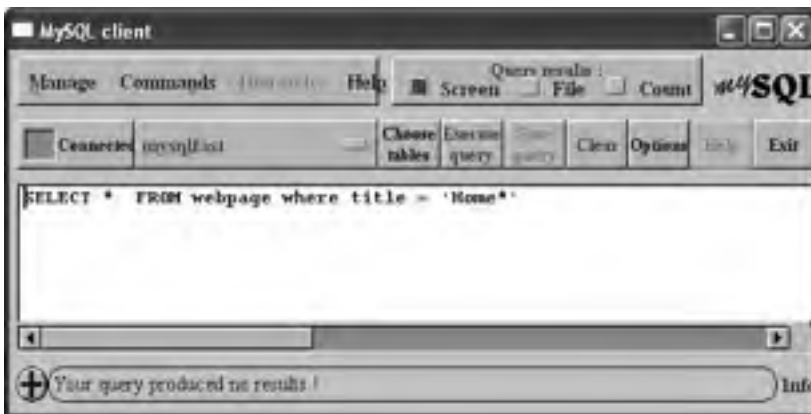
MySQL client

Manage Commands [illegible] Help

Query results :
Screen File Count

mySQL

Connected mysqltest

Choose tables
Execute query
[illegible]
Clear
Options
Help
Exit

SELECT * FROM webpage where title = 'Home*'

Your query produced no results !

Info